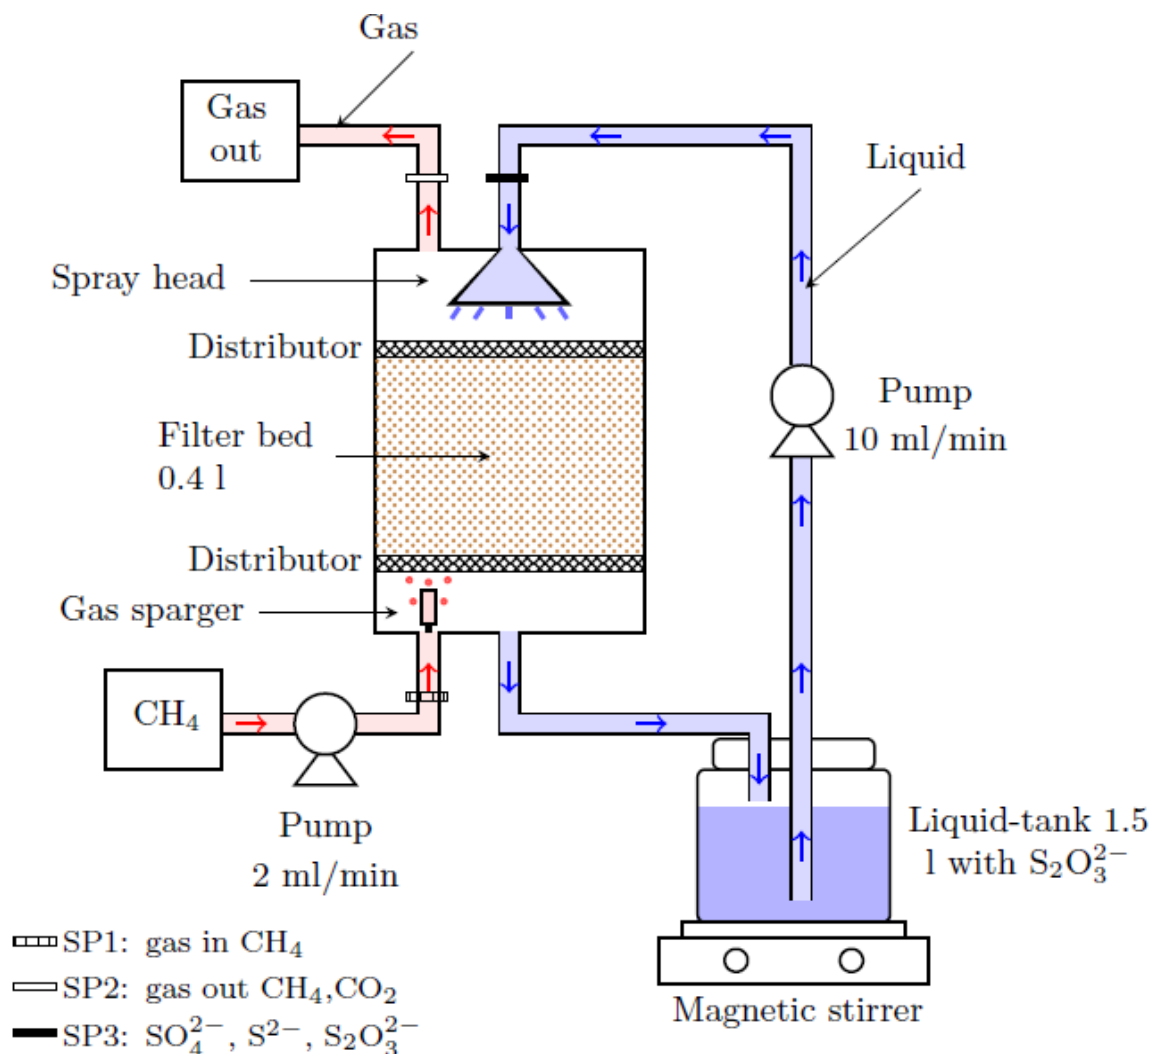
Gas

Gas out

Liquid

Spray head

Distributor

Filter bed 0.4 l

Distributor

Gas sparger

Pump 10 ml/min

$CH_4$

Pump 2 ml/min

Liquid-tank 1.5 l with $S_2O_3^{2-}$

Magnetic stirrer

SP1: gas in $CH_4$

SP2: gas out $CH_4$,$CO_2$

SP3: $SO_4^{2-}$, $S^{2-}$, $S_2O_3^{2-}$